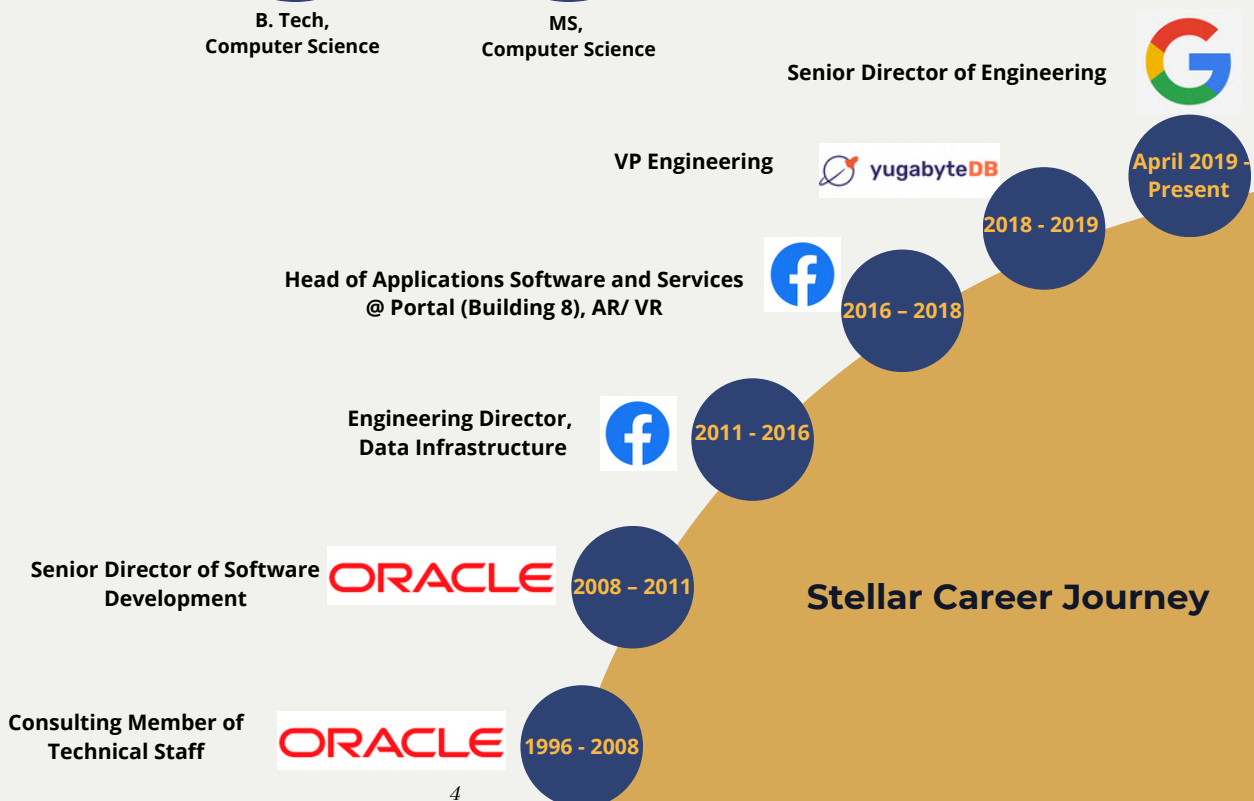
B. Tech,
Computer Science

MS,
Computer Science

Senior Director of Engineering

April 2019 - Present

VP Engineering

yugabyteDB

2018 - 2019

Head of Applications Software and Services @ Portal (Building 8), AR/ VR

2016 – 2018

Engineering Director, Data Infrastructure

2011 - 2016

Senior Director of Software Development

ORACLE

2008 – 2011

Stellar Career Journey

Consulting Member of Technical Staff

ORACLE

1996 - 2008

4